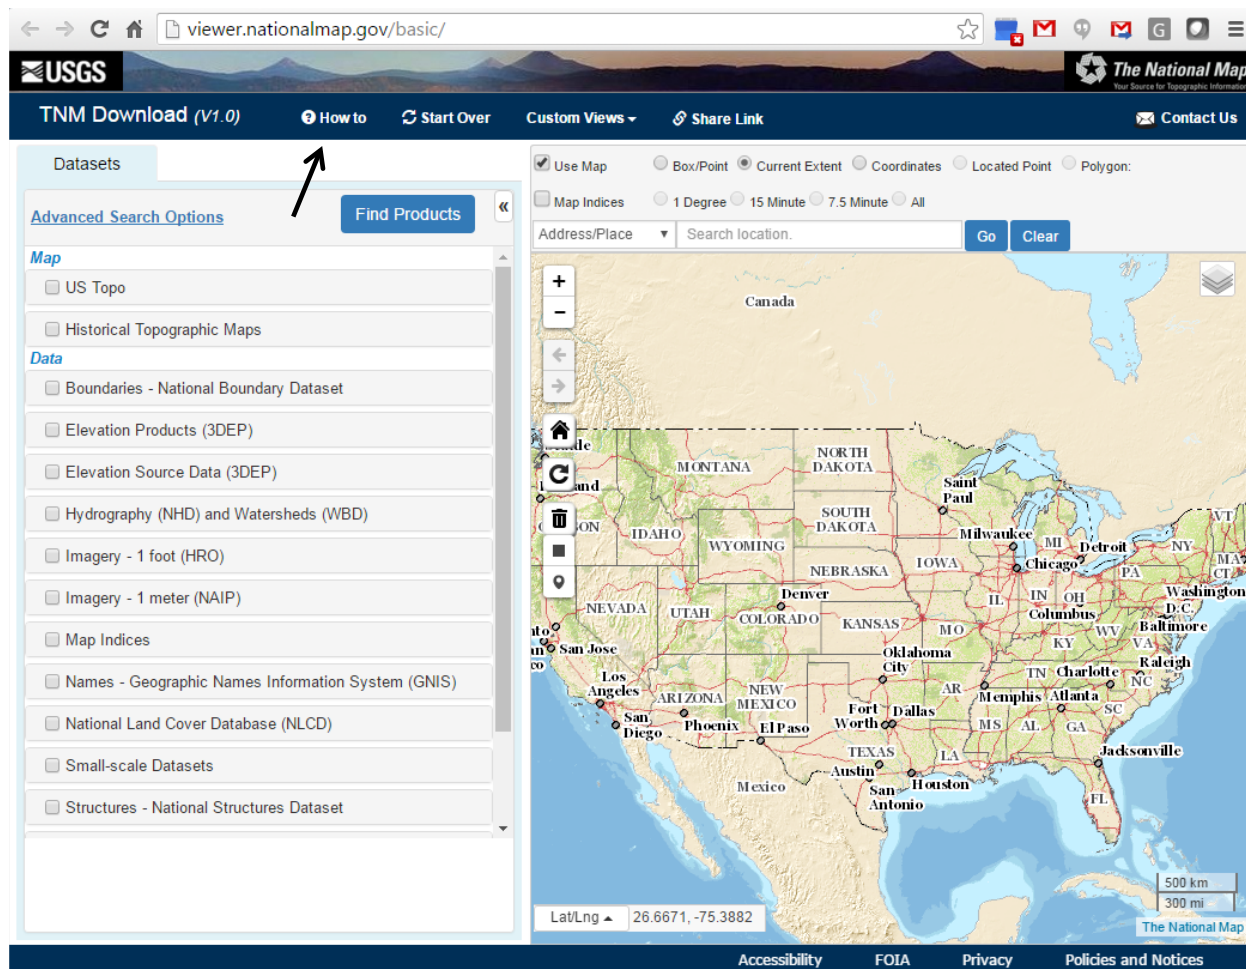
viewer.nationalmap.gov/basic/

USGS

The National Map
Your Source for Topographic Information

TNM Download (V1.0)
How to
Start Over
Custom Views
Share Link
Contact Us

Datasets

Advanced Search Options
Find Products

Map
US Topo
Historical Topographic Maps
Data
Boundaries - National Boundary Dataset
Elevation Products (3DEP)
Elevation Source Data (3DEP)
Hydrography (NHD) and Watersheds (WBD)
Imagery - 1 foot (HRO)
Imagery - 1 meter (NAIP)
Map Indices
Names - Geographic Names Information System (GNIS)
National Land Cover Database (NLCD)
Small-scale Datasets
Structures - National Structures Dataset

Use Map
Box/Point
Current Extent
Coordinates
Located Point
Polygon:
Map Indices
1 Degree
15 Minute
7.5 Minute
All
Address/Place
Search location.
Go
Clear

Canada
MONTANA
NORTH DAKOTA
SOUTH DAKOTA
IDAHO
WYOMING
NEBRASKA
IOWA
NEVADA
UTAH
COLORADO
KANSAS
MO
ARIZONA
NEW MEXICO
TEXAS
Mexico
Saint Paul
Milwaukee
MI
Detroit
Chicago
IL
IN
OH
PA
NY
VT
MA
CT
Washington
D.C.
Baltimore
WV
VA
KY
TN
Charlotte
Raleigh
NC
SC
AR
Memphis
Atlanta
MS
AL
GA
LA
Jacksonville
FL
Denver
Oklahoma City
Fort Worth
Dallas
Austin
Houston
San Antonio
El Paso
Phoenix
Los Angeles
San Diego
San Jose
Columbus

500 km
300 mi
Lat/Lng
26.6671, -75.3882
The National Map

Accessibility
FOIA
Privacy
Policies and Notices